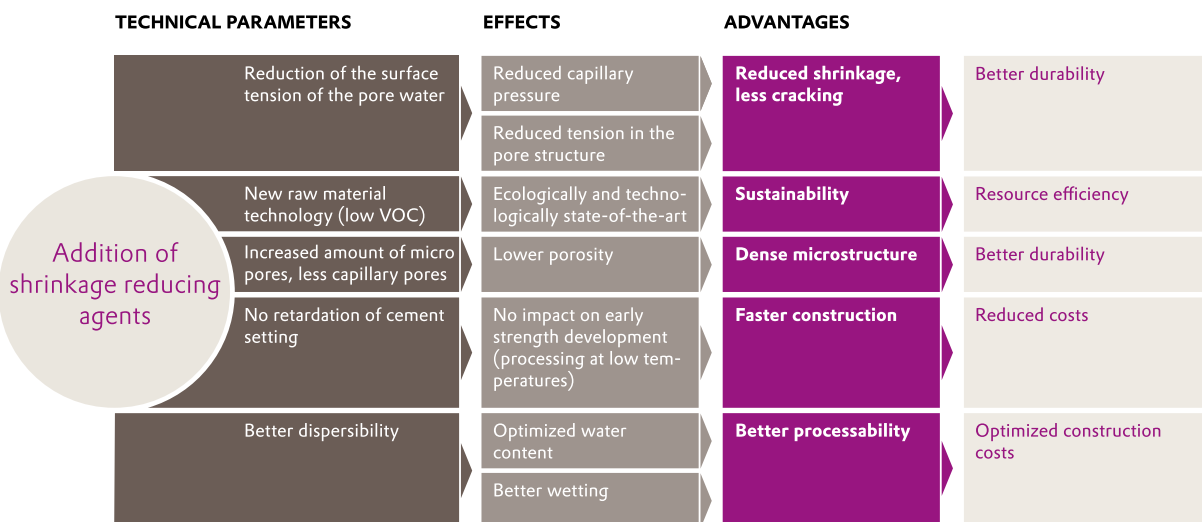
TECHNICAL PARAMETERS

EFFECTS

ADVANTAGES

Addition of shrinkage reducing agents

Reduction of the surface tension of the pore water

Reduced capillary pressure

Reduced tension in the pore structure

Reduced shrinkage, less cracking

Better durability

New raw material technology (low VOC)

Ecologically and technologically state-of-the-art

Sustainability

Resource efficiency

Increased amount of micro pores, less capillary pores

Lower porosity

Dense microstructure

Better durability

No retardation of cement setting

No impact on early strength development (processing at low temperatures)

Faster construction

Reduced costs

Better dispersibility

Optimized water content

Better wetting

Better processability

Optimized construction costs